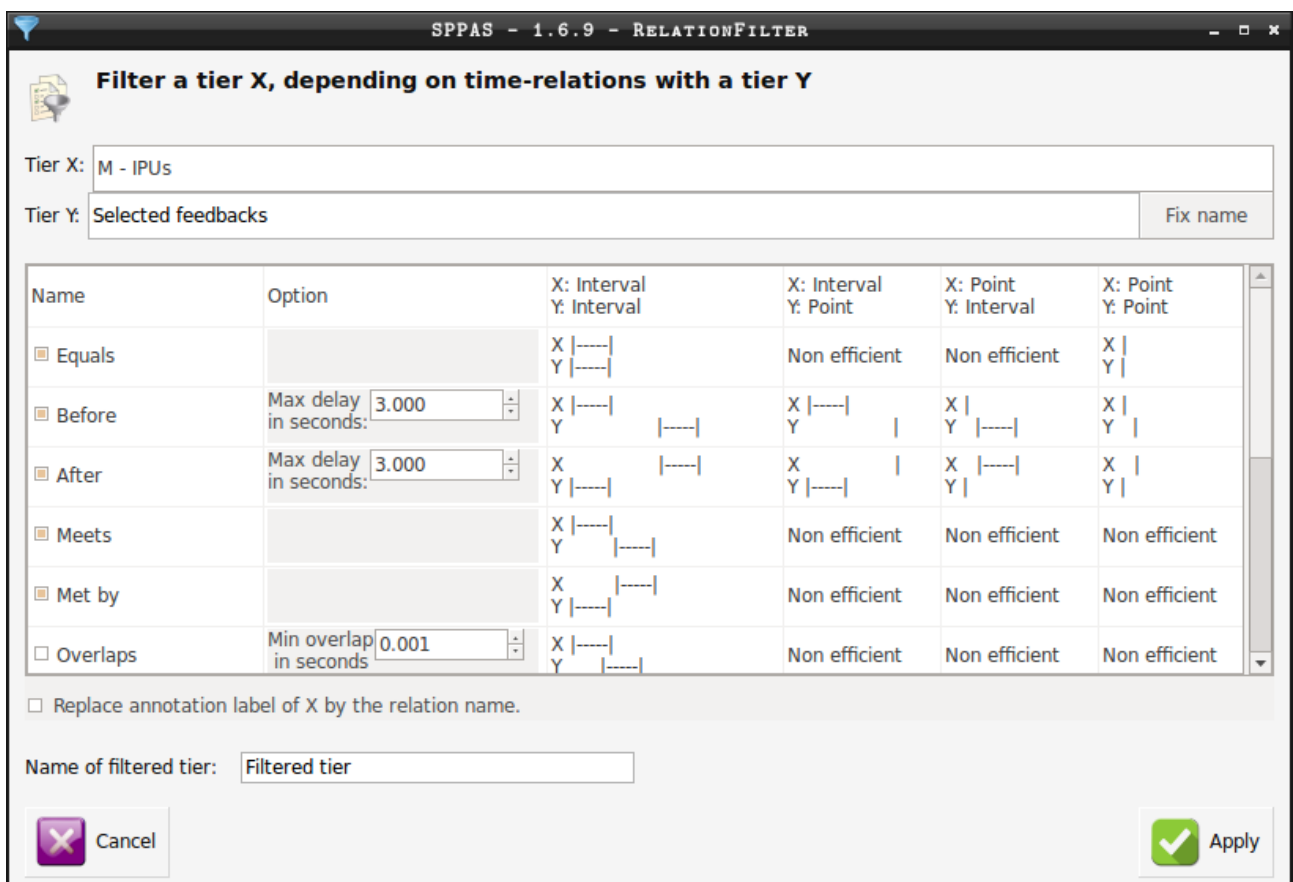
SPPAS - 1.6.9 - RelationFilter

Filter a tier X, depending on time-relations with a tier Y

Tier X: M - IPUs

Tier Y: Selected feedbacks

Fix name

| Name | Option | X: Interval Y: Interval | X: Interval Y: Point | X: Point Y: Interval | X: Point Y: Point |
|---|---|---|---|---|---|
| Equals | | X \|-----\| Y \|-----\| | Non efficient | Non efficient | X \| Y \| |
| Before | Max delay in seconds: 3.000 | X \|-----\| Y \|-----\| | X \|-----\| Y \| | X \| Y \|-----\| | X \| Y \| |
| After | Max delay in seconds: 3.000 | X \|-----\| Y \|-----\| | X \| Y \|-----\| | X \|-----\| Y \| | X \| Y \| |
| Meets | | X \|-----\| Y \|-----\| | Non efficient | Non efficient | Non efficient |
| Met by | | X \|-----\| Y \|-----\| | Non efficient | Non efficient | Non efficient |
| Overlaps | Min overlap in seconds 0.001 | X \|-----\| Y \|-----\| | Non efficient | Non efficient | Non efficient |

Replace annotation label of X by the relation name.

Name of filtered tier: Filtered tier

Cancel

Apply